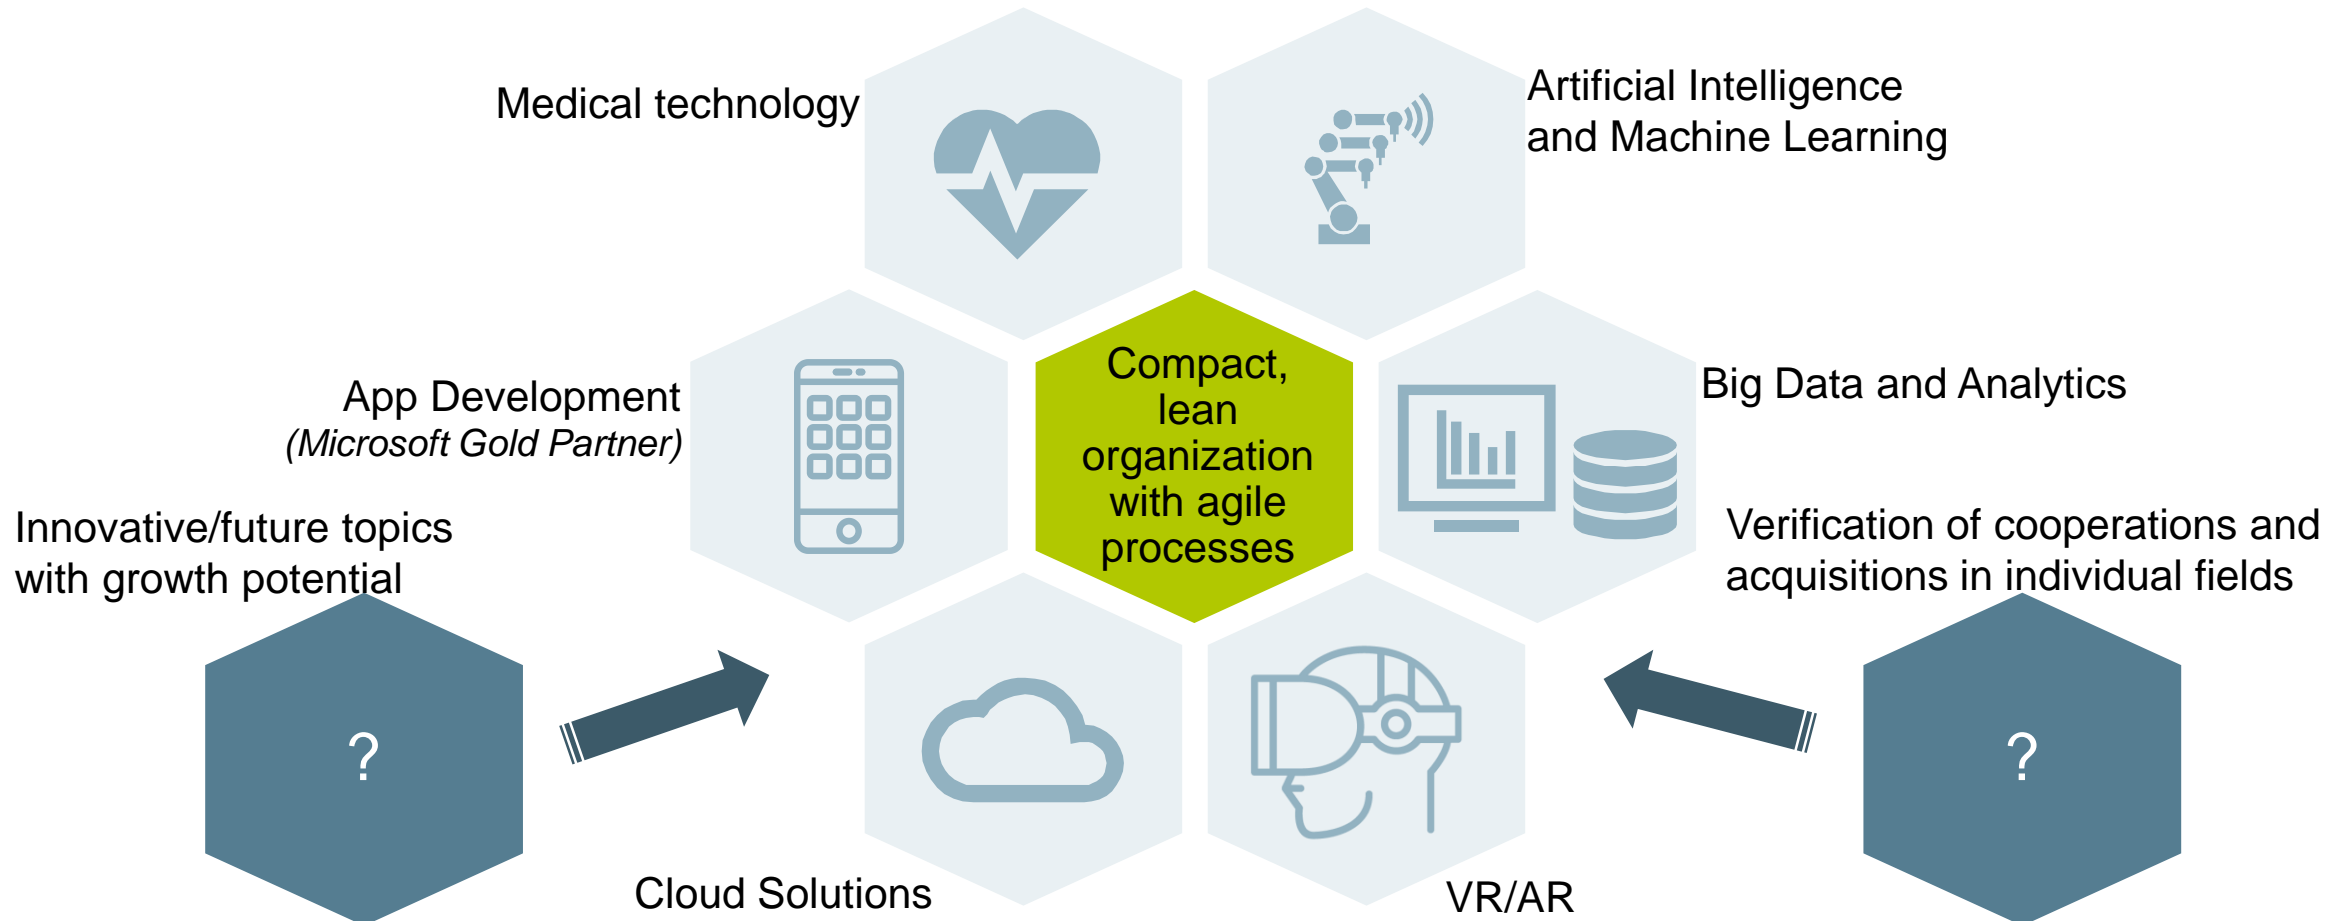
Medical technology

Artificial Intelligence and Machine Learning

App Development
(Microsoft Gold Partner)

Compact, lean organization with agile processes

Big Data and Analytics

Innovative/future topics with growth potential

Verification of cooperations and acquisitions in individual fields

?

?

Cloud Solutions

VR/AR